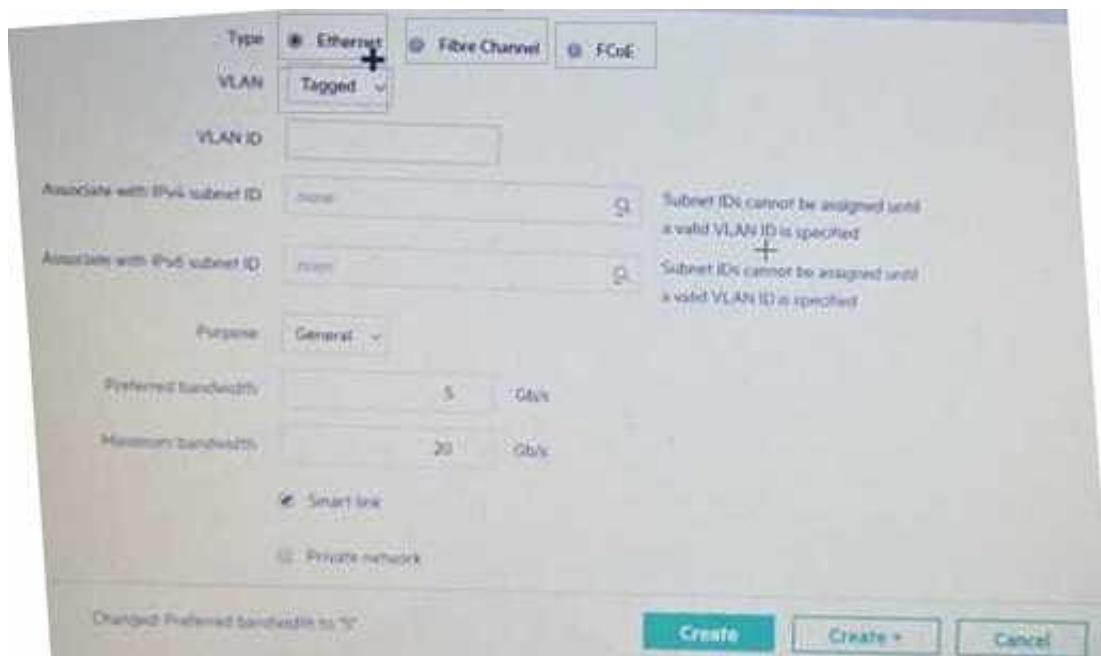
Type Ethernet Fibre Channel FCoE

VLAN Tagged

VLAN ID

Associate with IPv4 subnet ID none

Subnet IDs cannot be assigned until a valid VLAN ID is specified

Associate with IPv6 subnet ID none

Subnet IDs cannot be assigned until a valid VLAN ID is specified

Purpose General

Preferred bandwidth 5 Gb/s

Maximum bandwidth 20 Gb/s

Smart link

Private network

Changed: Preferred bandwidth to "5"

Create Create + Cancel